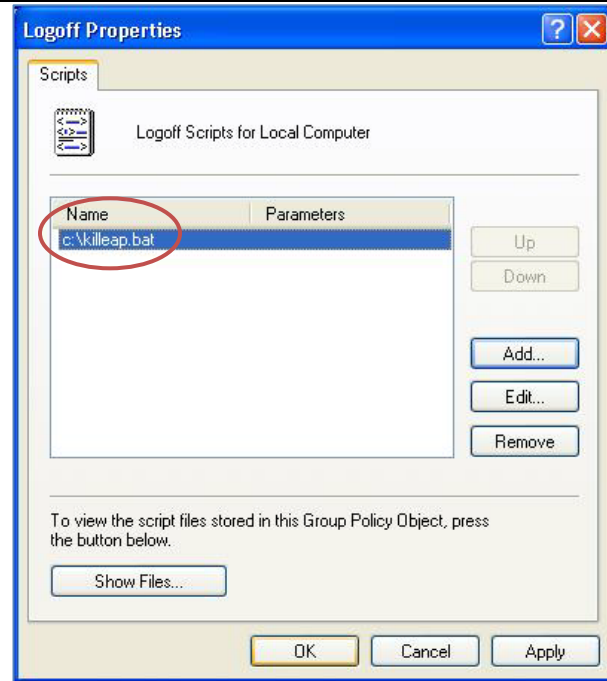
Logoff Properties

Scripts

Logoff Scripts for Local Computer

| Name | Parameters |
|---|---|
| c:\killeap.bat | |

Up

Down

Add...

Edit...

Remove

To view the script files stored in this Group Policy Object, press the button below.

Show Files...

OK

Cancel

Apply